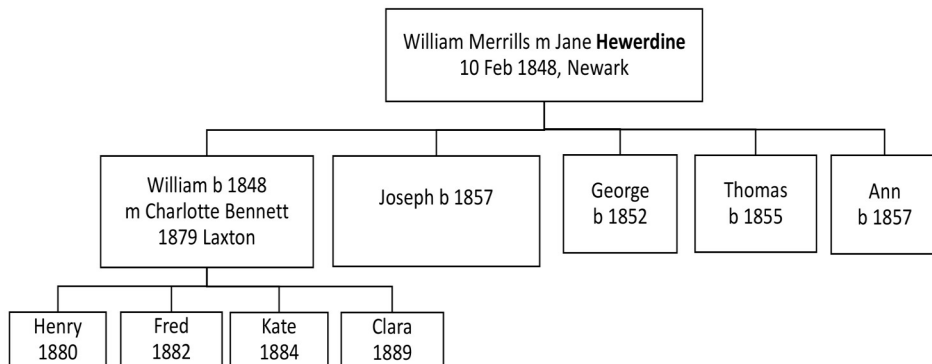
William Merrills m Jane **Hewerdine**
10 Feb 1848, Newark

William b 1848
m Charlotte Bennett
1879 Laxton

Joseph b 1857

George
b 1852

Thomas
b 1855

Ann
b 1857

Henry
1880

Fred
1882

Kate
1884

Clara
1889